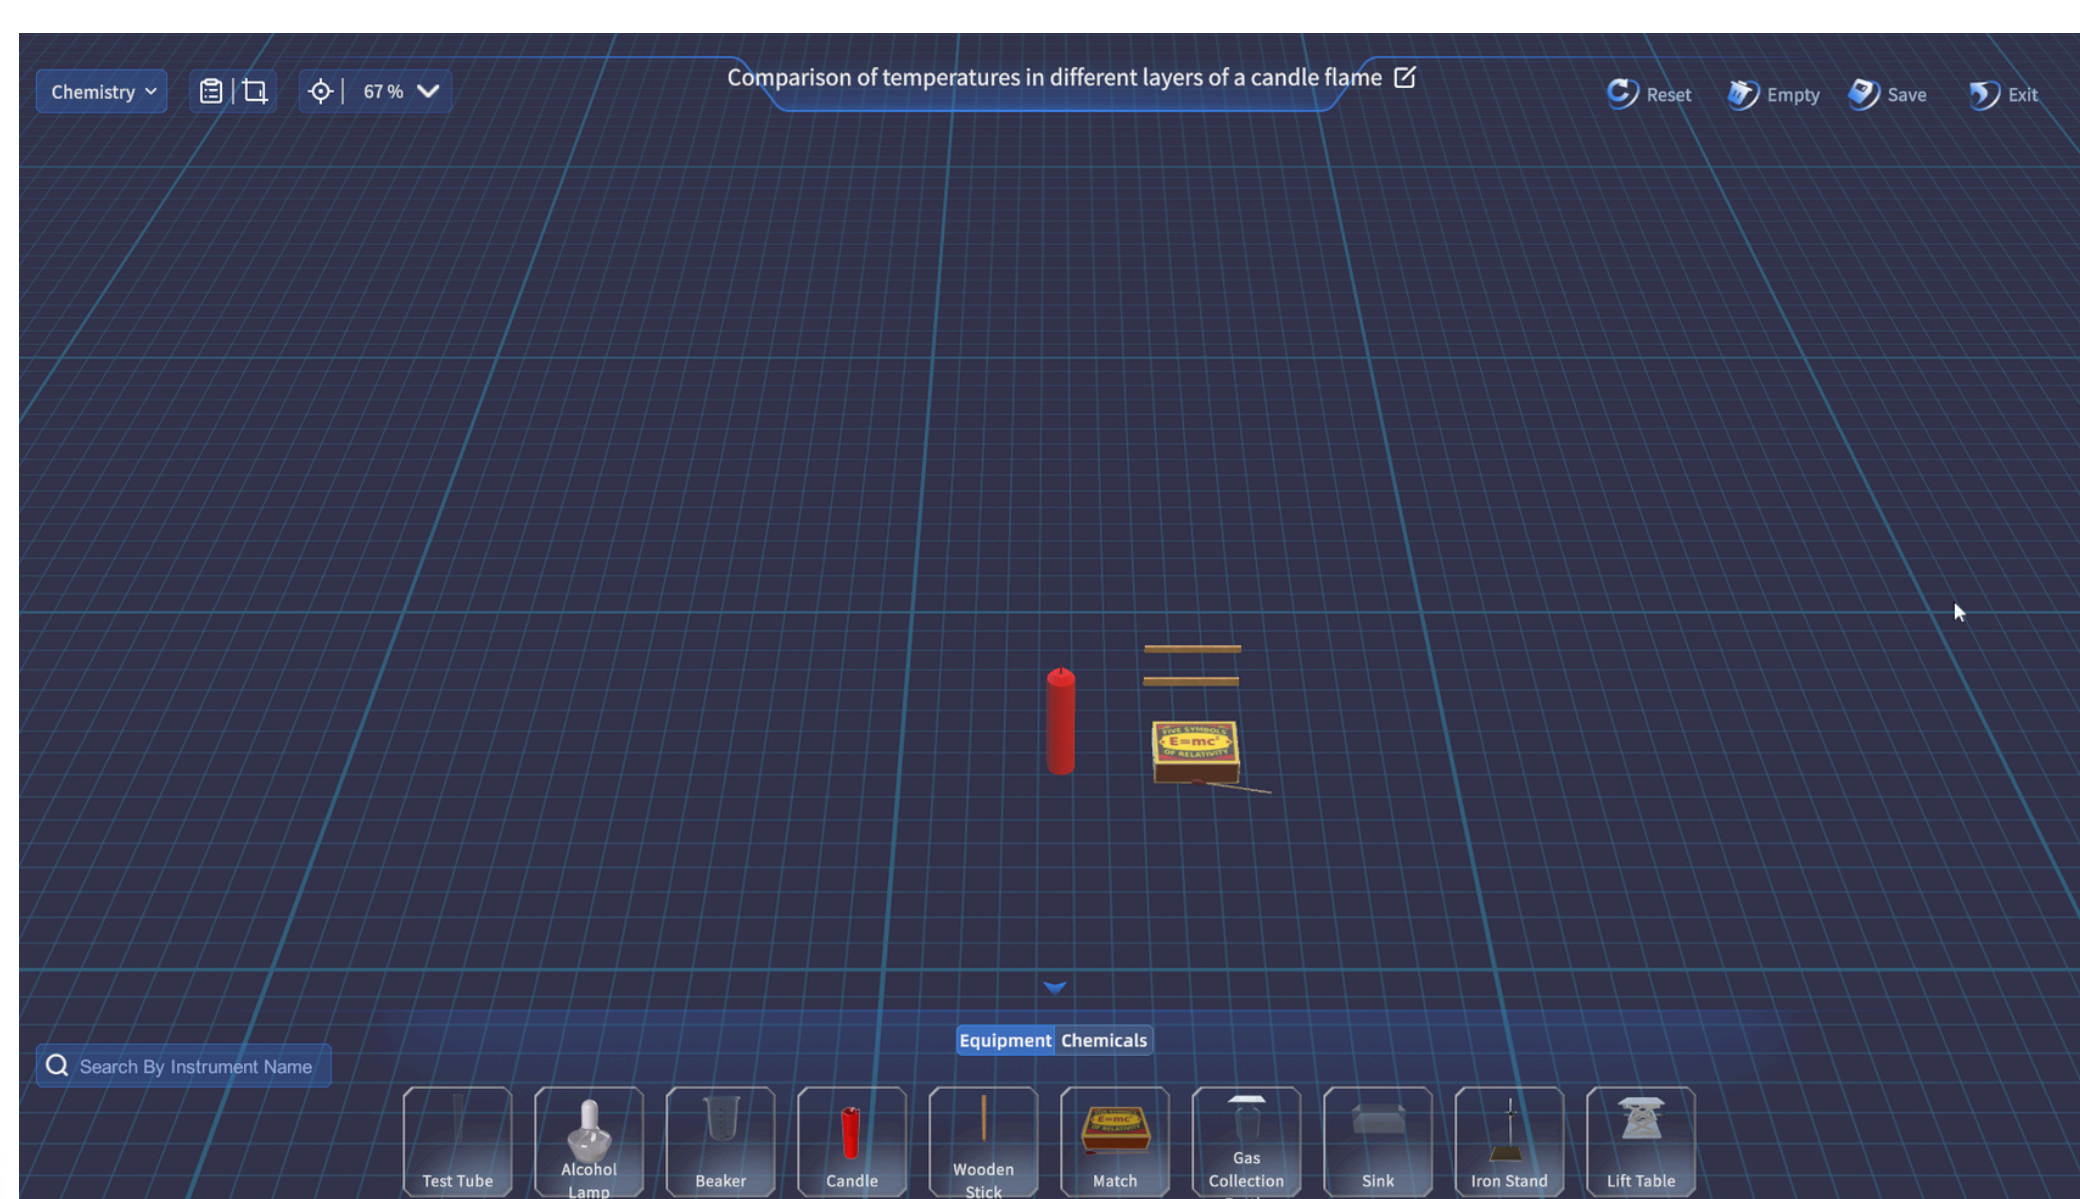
Chemistry

67 %

Comparison of temperatures in different layers of a candle flame

Reset Empty Save Exit

FIVE SYMBOLS
E=mc²
OF RELATIVITY

Equipment Chemicals

Search By Instrument Name

Test Tube
Alcohol Lamp
Beaker
Candle
Wooden Stick
Match
Gas Collection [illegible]
Sink
Iron Stand
Lift Table